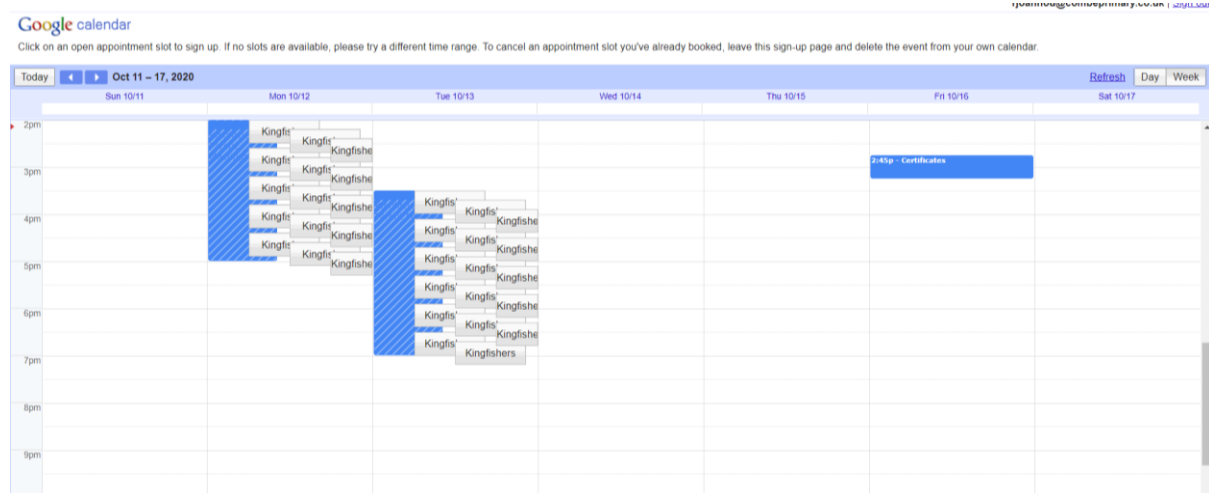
Google calendar

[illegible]@combeprimary.co.uk | Sign out

Click on an open appointment slot to sign up. If no slots are available, please try a different time range. To cancel an appointment slot you've already booked, leave this sign-up page and delete the event from your own calendar.

Today Oct 11 – 17, 2020

Refresh Day Week

Sun 10/11 Mon 10/12 Tue 10/13 Wed 10/14 Thu 10/15 Fri 10/16 Sat 10/17

2pm
3pm
4pm
5pm
6pm
7pm
8pm
9pm

Kingfis Kingfis Kingfishe
Kingfis Kingfis Kingfishe
Kingfis Kingfis Kingfishe
Kingfis Kingfis Kingfishe
Kingfis Kingfis Kingfishe

Kingfis Kingfis Kingfishe
Kingfis Kingfis Kingfishe
Kingfis Kingfis Kingfishe
Kingfis Kingfis Kingfishe
Kingfis Kingfis Kingfishe
Kingfis Kingfishers

2:45p - Certificates